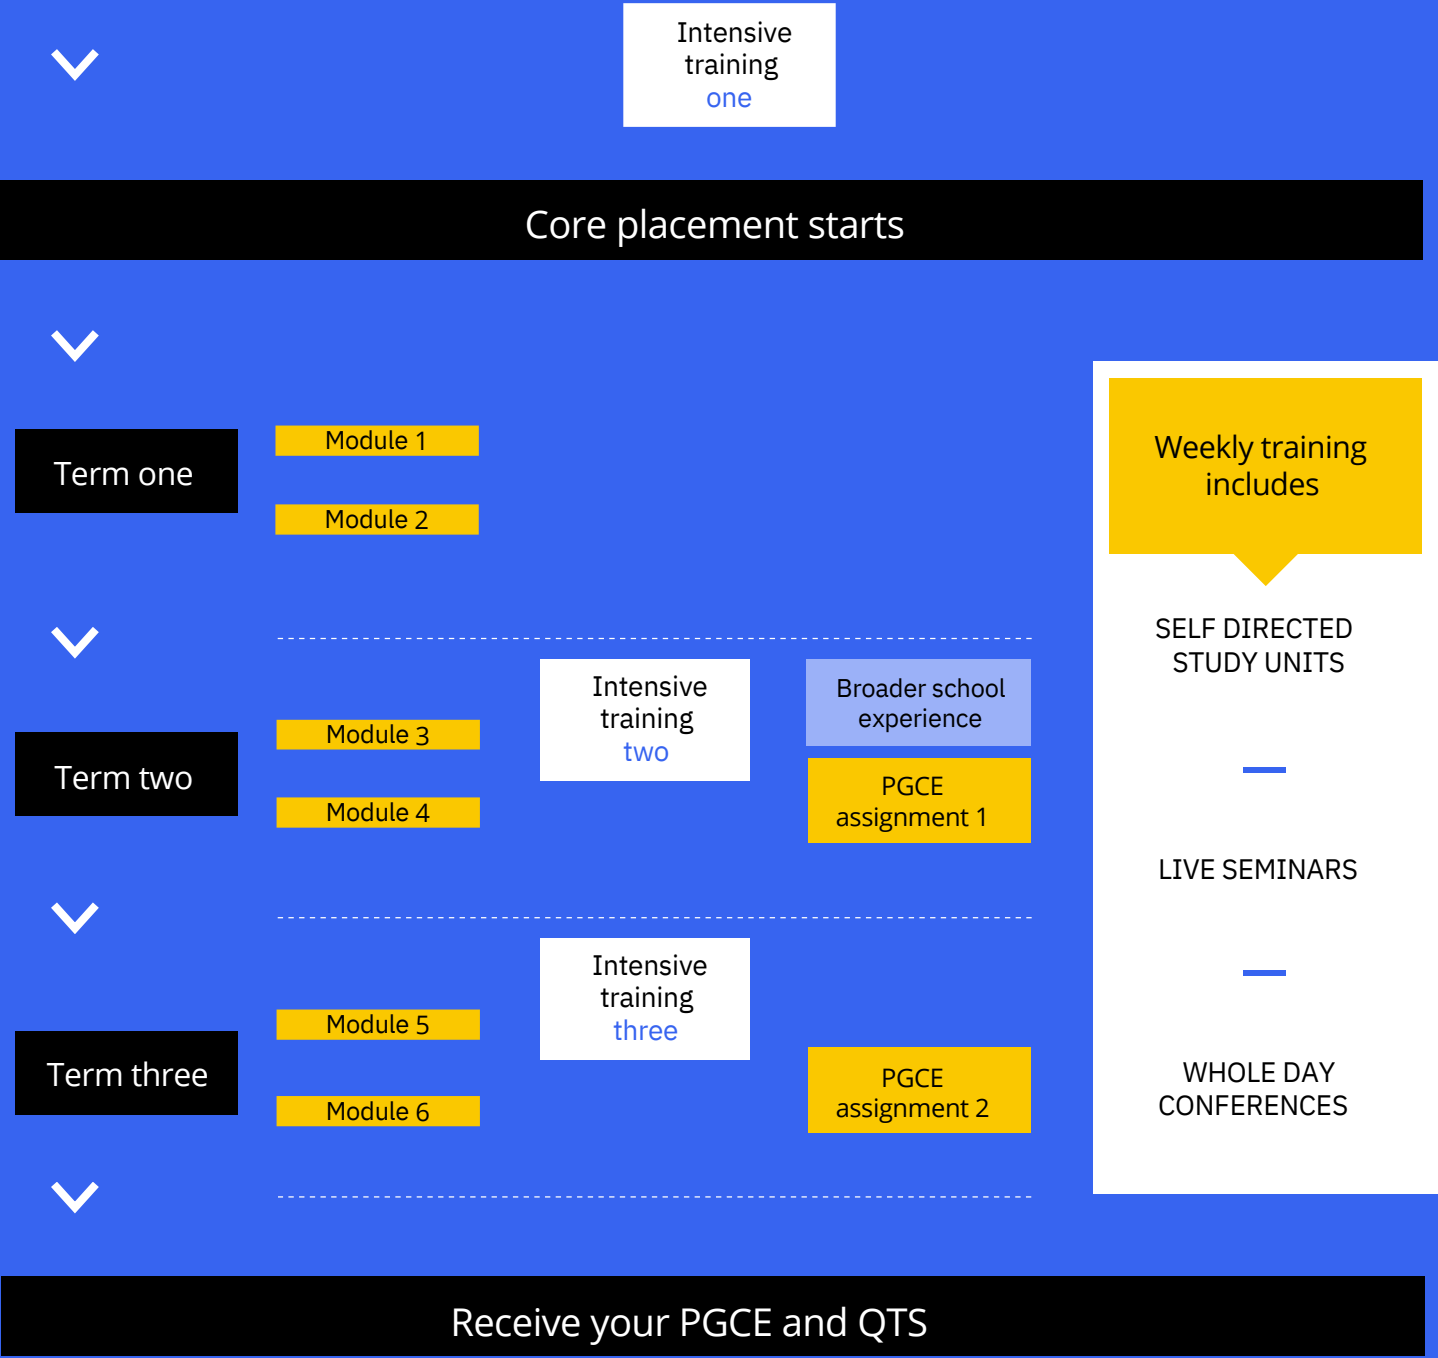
Intensive training one

Core placement starts

Term one

Module 1

Module 2

Term two

Module 3

Module 4

Intensive training two

Broader school experience

PGCE assignment 1

Term three

Module 5

Module 6

Intensive training three

PGCE assignment 2

Weekly training includes

SELF DIRECTED STUDY UNITS

LIVE SEMINARS

WHOLE DAY CONFERENCES

Receive your PGCE and QTS